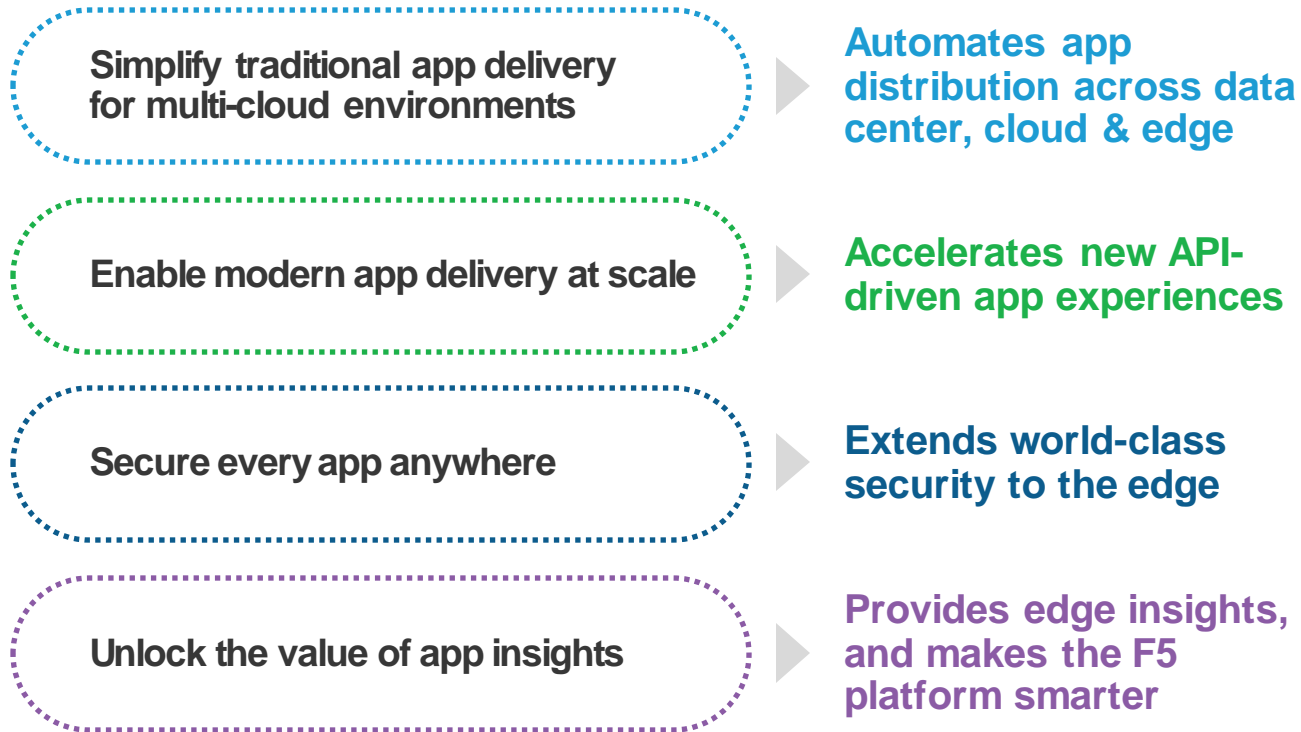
Simplify traditional app delivery for multi-cloud environments

Automates app distribution across data center, cloud & edge

Enable modern app delivery at scale

Accelerates new API-driven app experiences

Secure every app anywhere

Extends world-class security to the edge

Unlock the value of app insights

Provides edge insights, and makes the F5 platform smarter